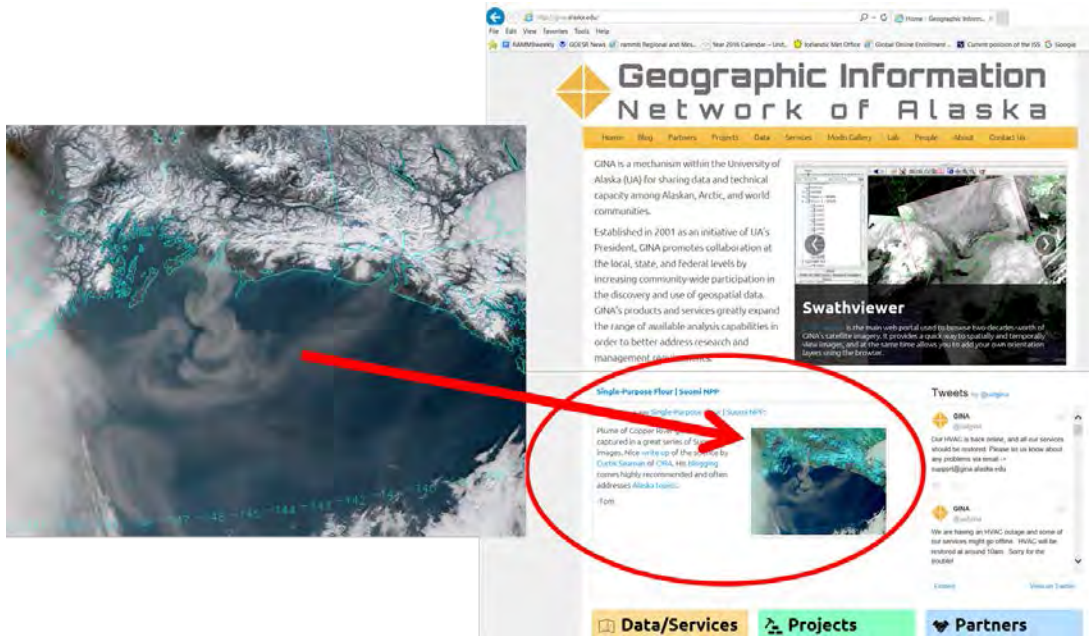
http://gina.alaska.edu/

Home - Geographic Inform...

File Edit View Favorites Tools Help

RAMMBweekly GOESR News rammb Regional and Mes... Year 2016 Calendar – Unit... Icelandic Met Office Global Online Environm... Current position of the ISS Google

Geographic Information
Network of Alaska

Home Blog Partners Projects Data Services Modis Gallery Lab People About Contact Us

GINA is a mechanism within the University of Alaska (UA) for sharing data and technical capacity among Alaskan, Arctic, and world communities.

Established in 2001 as an initiative of UA's President, GINA promotes collaboration at the local, state, and federal levels by increasing community-wide participation in the discovery and use of geospatial data. GINA's products and services greatly expand the range of available analysis capabilities in order to better address research and management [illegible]

Swathviewer

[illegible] is the main web portal used to browse two decades worth of GINA's satellite imagery. It provides a quick way to spatially and temporally view imagery, and at the same time allows you to add your own orientation layers using the browser.

Single-Purpose Flour | Suomi NPP

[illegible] Single-Purpose Flour | Suomi NPP:

Plume of Copper River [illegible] captured in a great series of S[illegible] images. Nice write up of the source by Curtis Seaman of CIRA. His blogging comes highly recommended and often addresses Alaska topics.

-Tom

Tweets by @uafgina

GINA
@uafgina

Our HVAC is back online, and all our services should be restored. Please let us know about any problems via email -> support@gina.alaska.edu

GINA
@uafgina

We are having an HVAC outage and some of our services might go offline. HVAC will be restored at around 10am. Sorry for the trouble!

Embed View on Twitter

Data/Services Projects Partners

-147 -146 -145 -144 -143 -142 -141 -140